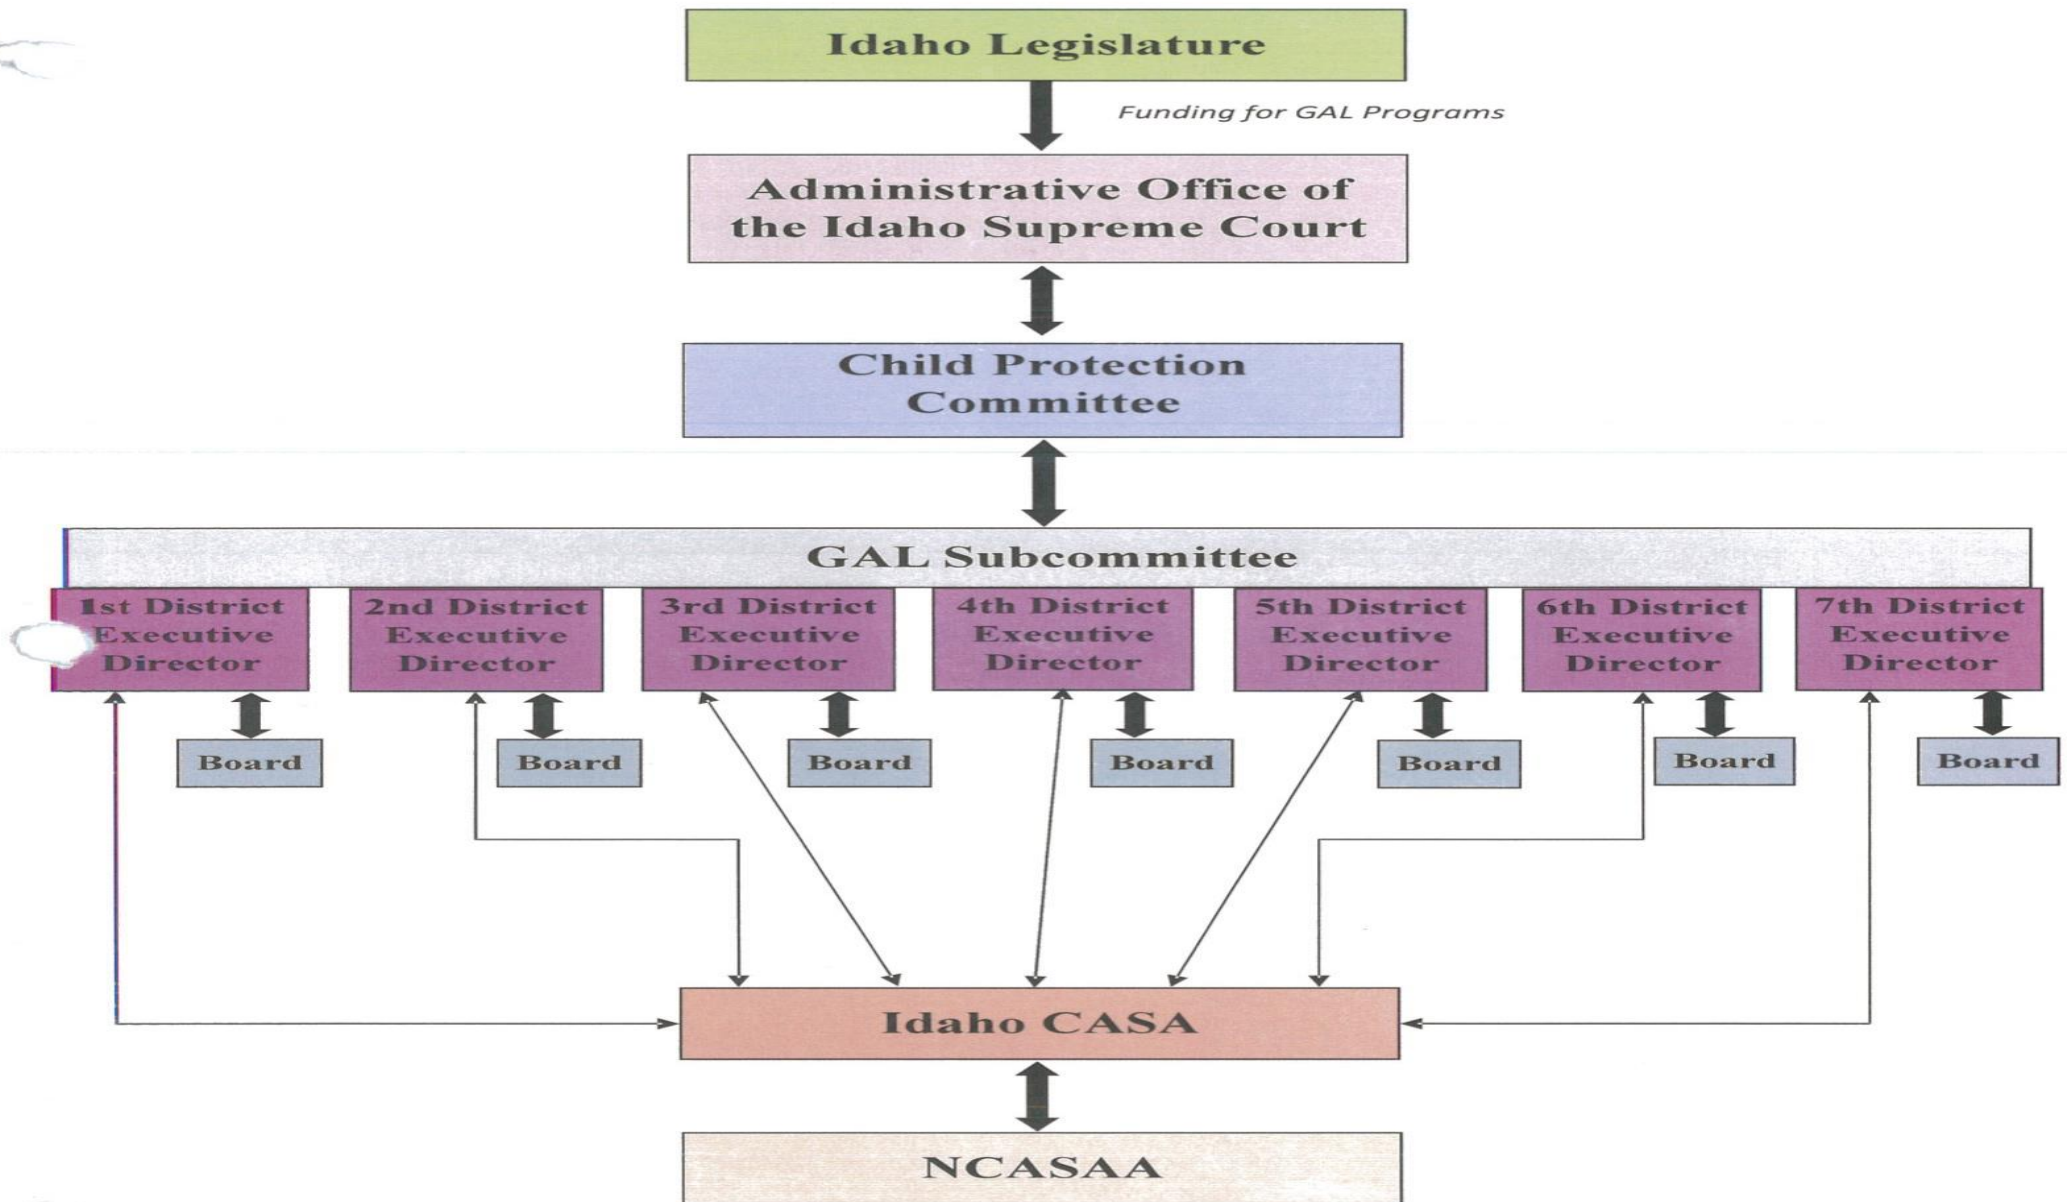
Idaho Legislature

Funding for GAL Programs

Administrative Office of the Idaho Supreme Court

Child Protection Committee

GAL Subcommittee

1st District Executive Director

2nd District Executive Director

3rd District Executive Director

4th District Executive Director

5th District Executive Director

6th District Executive Director

7th District Executive Director

Board

Board

Board

Board

Board

Board

Board

Idaho CASA

NCASAA